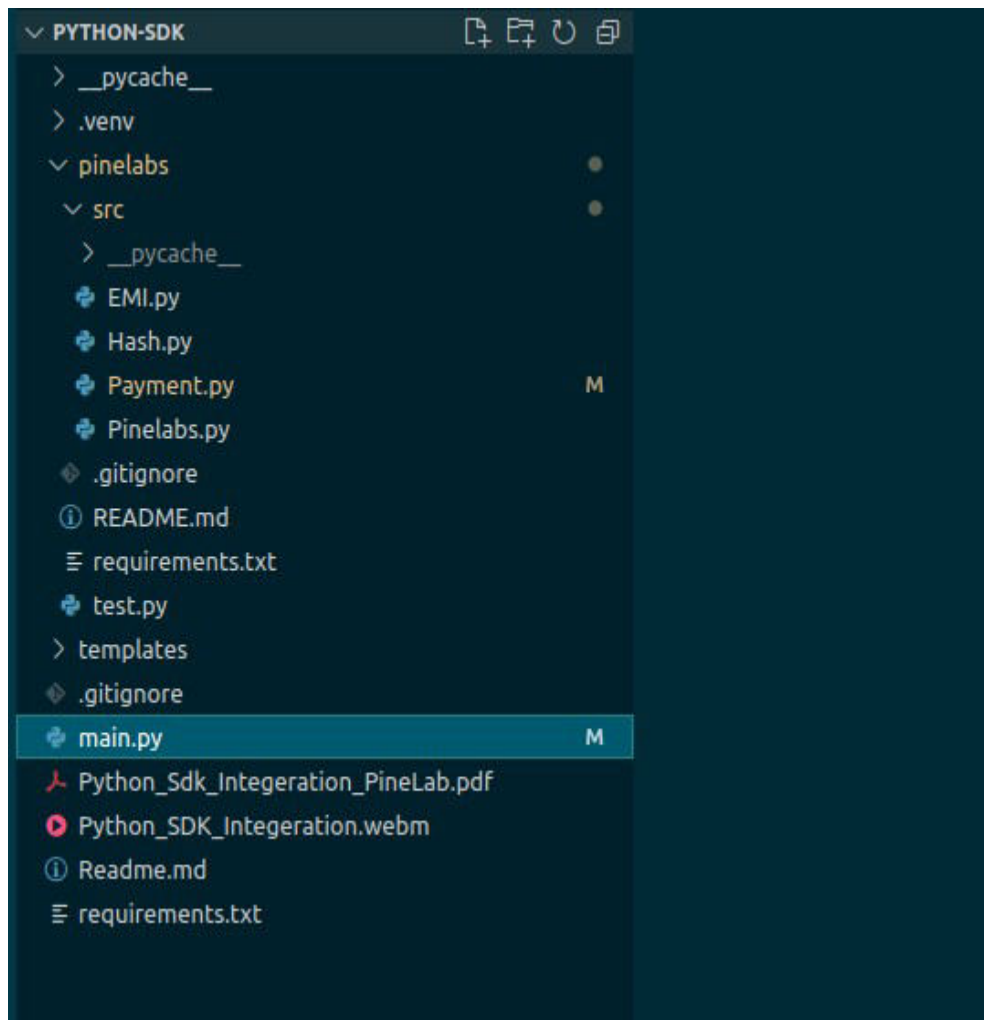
PYTHON-SDK
__pycache__
.venv
pinelabs
src
__pycache__
EMI.py
Hash.py
Payment.py M
Pinelabs.py
.gitignore
README.md
requirements.txt
test.py
templates
.gitignore
main.py M
Python_Sdk_Integeration_PineLab.pdf
Python_SDK_Integeration.webm
Readme.md
requirements.txt